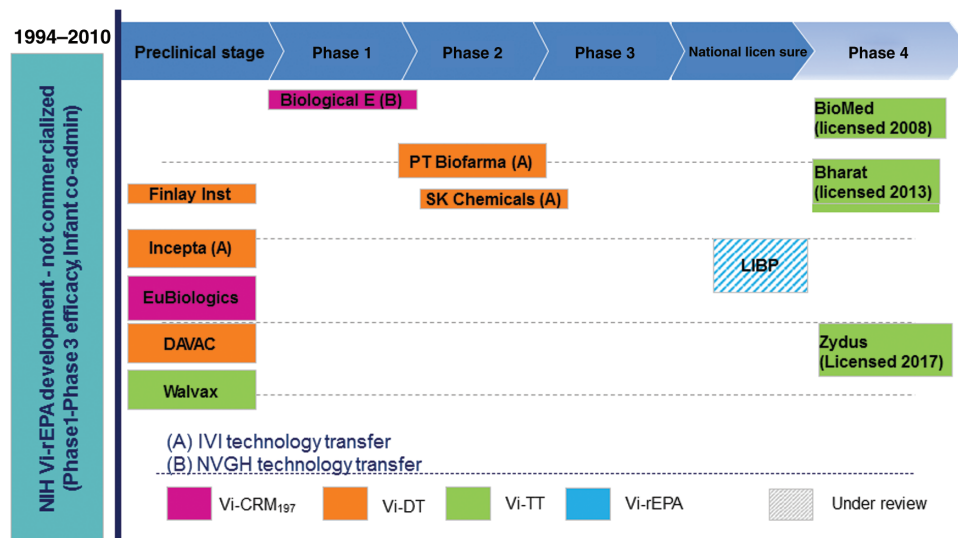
1994–2010

NIH Vi-rEPA development - not commercialized (Phase1-Phase3 efficacy, Infant co-admin)

Preclinical stage

Phase 1

Phase 2

Phase 3

National licen sure

Phase 4

Biological E (B)

BioMed (licensed 2008)

PT Biofarma (A)

Bharat (licensed 2013)

Finlay Inst

SK Chemicals (A)

Incepta (A)

LIBP

EuBiologics

DAVAC

Zydus (Licensed 2017)

Walvax

(A) IVI technology transfer

(B) NVGH technology transfer

Vi-CRM$_{197}$

Vi-DT

Vi-TT

Vi-rEPA

Under review